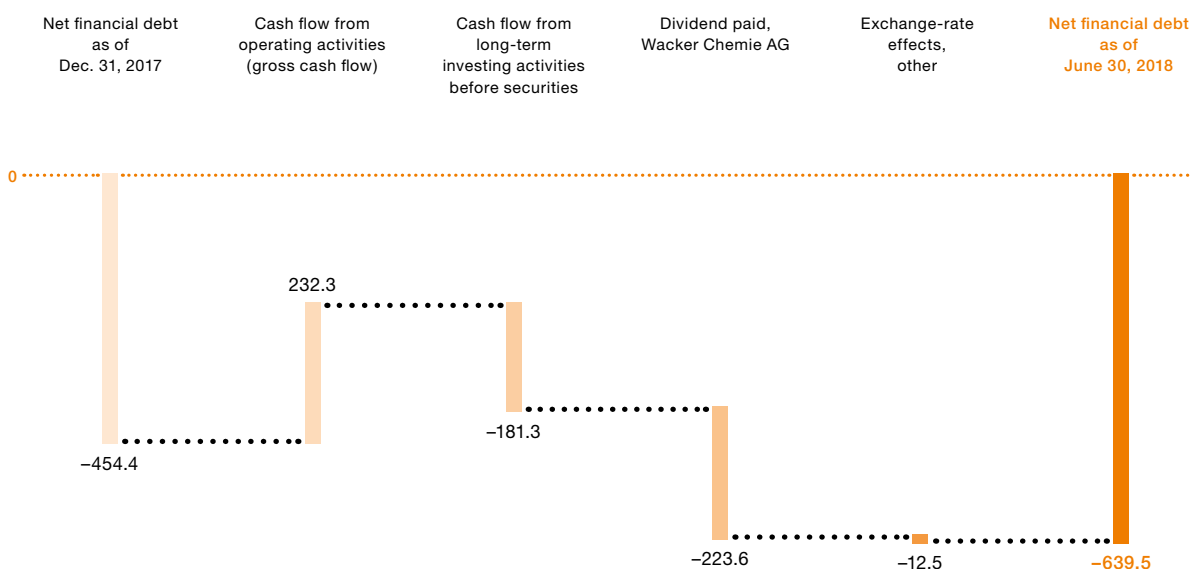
Net financial debt as of Dec. 31, 2017

Cash flow from operating activities (gross cash flow)

Cash flow from long-term investing activities before securities

Dividend paid, Wacker Chemie AG

Exchange-rate effects, other

Net financial debt as of June 30, 2018

0

232.3

–454.4

–181.3

–223.6

–12.5

–639.5